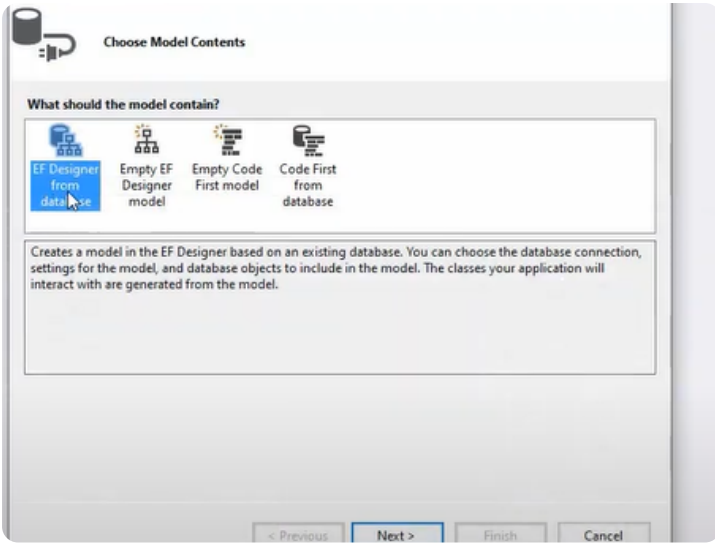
Choose Model Contents

What should the model contain?

EF Designer from database

Empty EF Designer model

Empty Code First model

Code First from database

Creates a model in the EF Designer based on an existing database. You can choose the database connection, settings for the model, and database objects to include in the model. The classes your application will interact with are generated from the model.

< Previous

Next >

Finish

Cancel